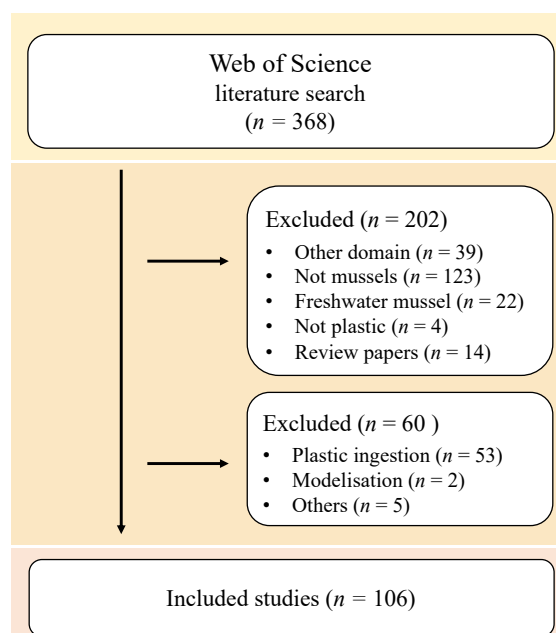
Web of Science
literature search
($n$ = 368)

Excluded ($n$ = 202)
- Other domain ($n$ = 39)
- Not mussels ($n$ = 123)
- Freshwater mussel ($n$ = 22)
- Not plastic ($n$ = 4)
- Review papers ($n$ = 14)

Excluded ($n$ = 60 )
- Plastic ingestion ($n$ = 53)
- Modelisation ($n$ = 2)
- Others ($n$ = 5)

Included studies ($n$ = 106)